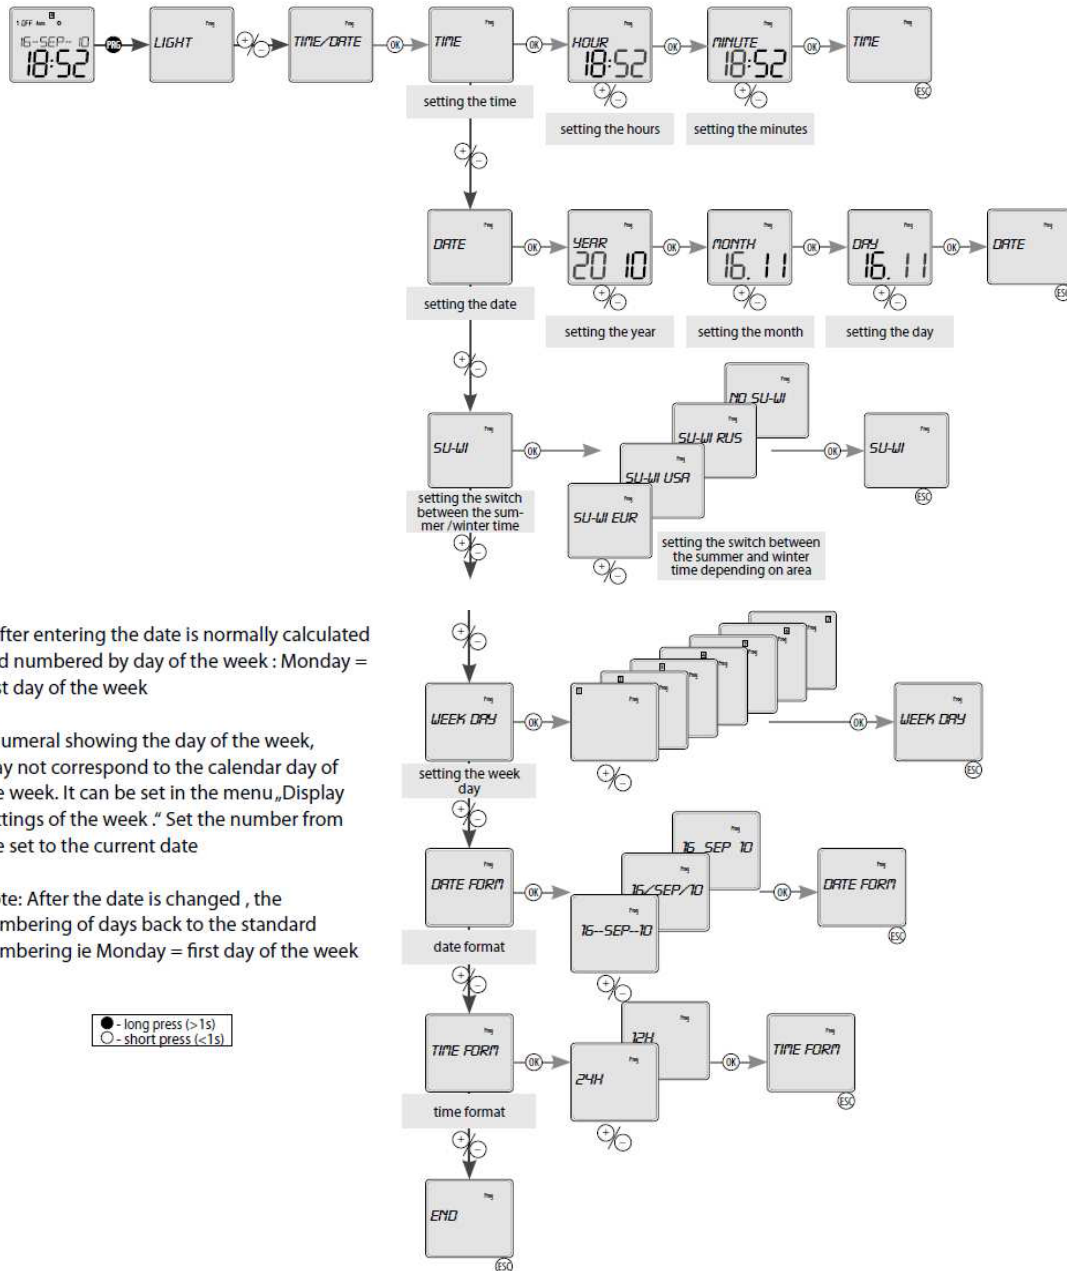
1 OFF Auto
16-SEP-10
18:52
PRG
LIGHT
+/−
TIME/DATE
OK
TIME
setting the time
OK
HOUR
18:52
+/−
setting the hours
OK
MINUTE
18:52
+/−
setting the minutes
OK
TIME
ESC

+/−
DATE
setting the date
OK
YEAR
20 10
+/−
setting the year
OK
MONTH
16. 11
+/−
setting the month
OK
DAY
16. 11
+/−
setting the day
OK
DATE
ESC

+/−
SU-WI
setting the switch between the summer /winter time
OK
NO SU-WI
SU-WI RUS
SU-WI USA
SU-WI EUR
+/−
setting the switch between the summer and winter time depending on area
OK
SU-WI
ESC

+/−
fter entering the date is normally calculated d numbered by day of the week : Monday = st day of the week

umeral showing the day of the week, ay not correspond to the calendar day of e week. It can be set in the menu „Display ttings of the week ." Set the number from e set to the current date

te: After the date is changed , the mbering of days back to the standard mbering ie Monday = first day of the week

● - long press (>1s)
○ - short press (<1s)

WEEK DAY
setting the week day
OK
+/−
OK
WEEK DAY
ESC

+/−
DATE FORM
date format
OK
16 SEP 10
16/SEP/10
16--SEP--10
+/−
OK
DATE FORM
ESC

+/−
TIME FORM
time format
OK
12H
24H
+/−
OK
TIME FORM
ESC

+/−
END
ESC